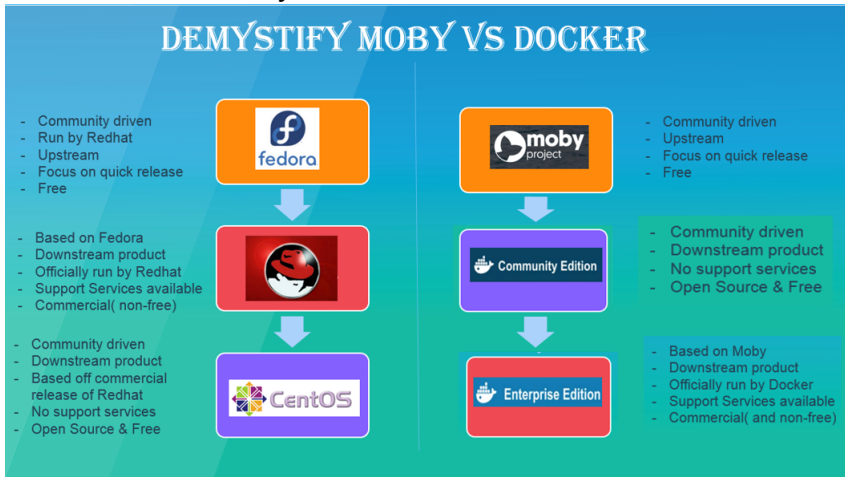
DEMYSTIFY MOBY VS DOCKER

- Community driven
- Run by Redhat
- Upstream
- Focus on quick release
- Free

fedora

- Based on Fedora
- Downstream product
- Officially run by Redhat
- Support Services available
- Commercial( non-free)

- Community driven
- Downstream product
- Based off commercial release of Redhat
- No support services
- Open Source & Free

CentOS

moby project

- Community driven
- Upstream
- Focus on quick release
- Free

Community Edition

- Community driven
- Downstream product
- No support services
- Open Source & Free

Enterprise Edition

- Based on Moby
- Downstream product
- Officially run by Docker
- Support Services available
- Commercial( and non-free)